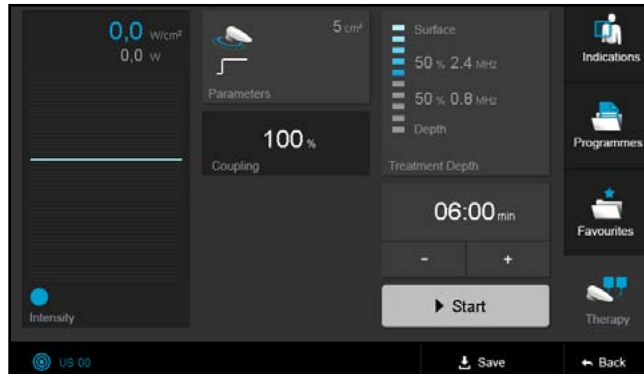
0,0 W/cm²
0,0 W

Intensity

5 cm²

Parameters

100 %

Coupling

Surface

50 % 2.4 MHz

50 % 0.8 MHz

Depth

Treatment Depth

06:00 min

-
+

▶ Start

Indications

Programmes

Favourites

Therapy

US 00

Save

Back